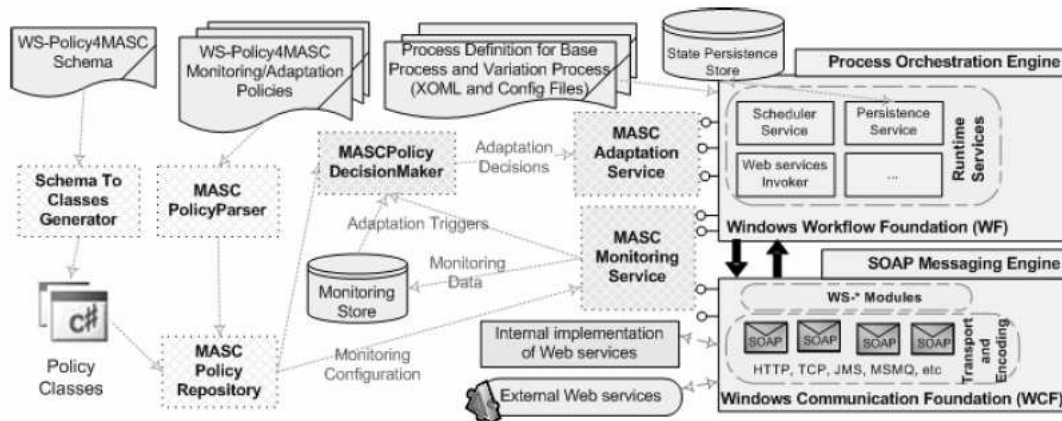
WS-Policy4MASC Schema

WS-Policy4MASC Monitoring/Adaptation Policies

Process Definition for Base Process and Variation Process (XOML and Config Files)

State Persistence Store

Process Orchestration Engine

Scheduler Service

Persistence Service

Web services Invoker

...

Runtime Services

Windows Workflow Foundation (WF)

Schema To Classes Generator

MASC PolicyParser

MASCPolicy DecisionMaker

Adaptation Decisions

MASC Adaptation Service

Adaptation Triggers

MASC Monitoring Service

Monitoring Data

Monitoring Store

SOAP Messaging Engine

WS-* Modules

C#

Policy Classes

MASC Policy Repository

Monitoring Configuration

Internal implementation of Web services

SOAP

SOAP

SOAP

SOAP

HTTP, TCP, JMS, MSMQ, etc

Transport and Encoding

External Web services

Windows Communication Foundation (WCF)